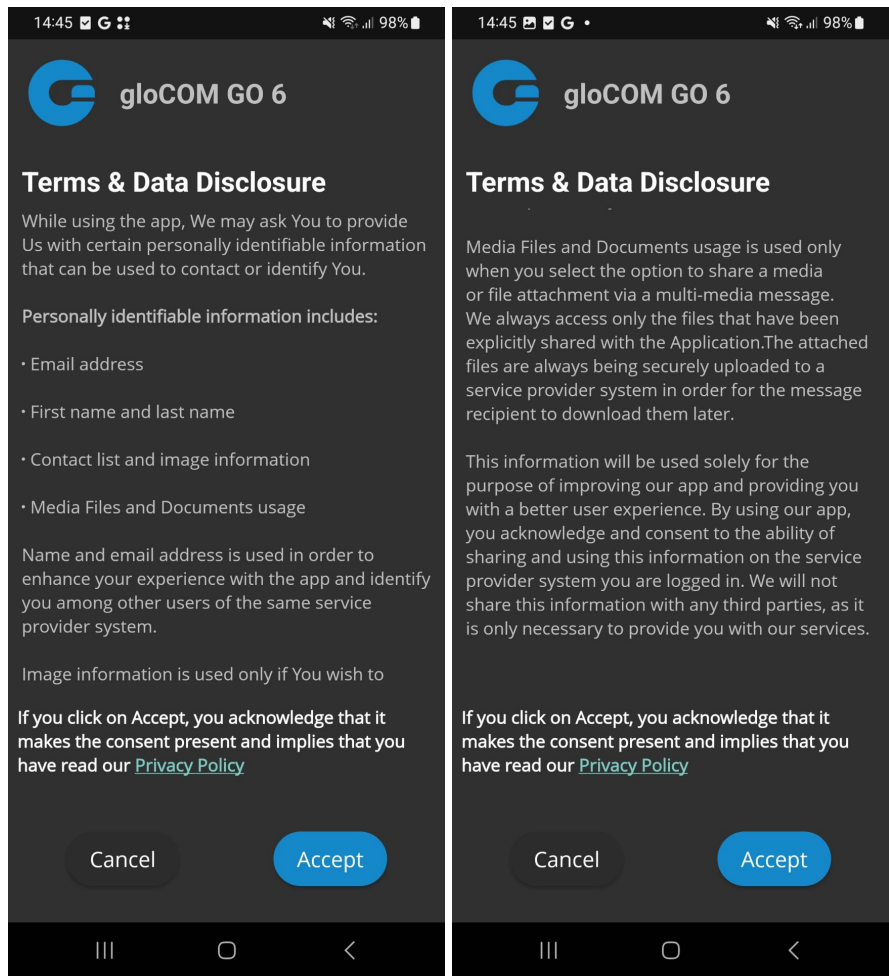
14:45 G 98%

gloCOM GO 6

Terms & Data Disclosure

While using the app, We may ask You to provide Us with certain personally identifiable information that can be used to contact or identify You.

Personally identifiable information includes:

• Email address

• First name and last name

• Contact list and image information

• Media Files and Documents usage

Name and email address is used in order to enhance your experience with the app and identify you among other users of the same service provider system.

Image information is used only if You wish to

If you click on Accept, you acknowledge that it makes the consent present and implies that you have read our Privacy Policy

Cancel

Accept

14:45 G • 98%

gloCOM GO 6

Terms & Data Disclosure

Media Files and Documents usage is used only when you select the option to share a media or file attachment via a multi-media message. We always access only the files that have been explicitly shared with the Application.The attached files are always being securely uploaded to a service provider system in order for the message recipient to download them later.

This information will be used solely for the purpose of improving our app and providing you with a better user experience. By using our app, you acknowledge and consent to the ability of sharing and using this information on the service provider system you are logged in. We will not share this information with any third parties, as it is only necessary to provide you with our services.

If you click on Accept, you acknowledge that it makes the consent present and implies that you have read our Privacy Policy

Cancel

Accept